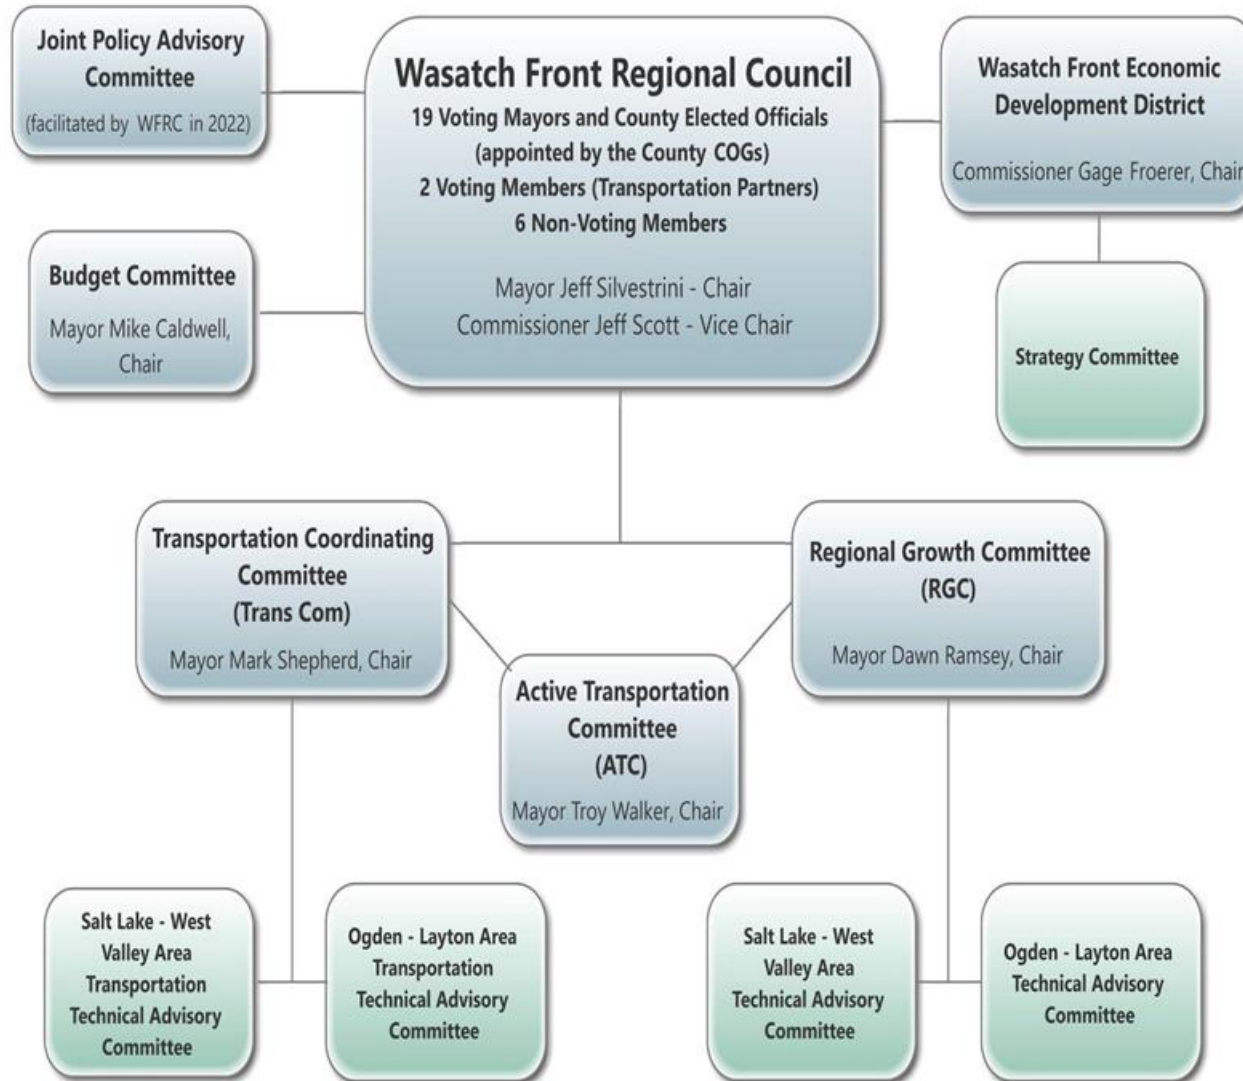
Joint Policy Advisory Committee
(facilitated by WFRC in 2022)

Wasatch Front Regional Council
19 Voting Mayors and County Elected Officials (appointed by the County COGs)
2 Voting Members (Transportation Partners)
6 Non-Voting Members

Mayor Jeff Silvestrini - Chair
Commissioner Jeff Scott - Vice Chair

Wasatch Front Economic Development District
Commissioner Gage Froerer, Chair

Budget Committee
Mayor Mike Caldwell, Chair

Strategy Committee

Transportation Coordinating Committee (Trans Com)
Mayor Mark Shepherd, Chair

Regional Growth Committee (RGC)
Mayor Dawn Ramsey, Chair

Active Transportation Committee (ATC)
Mayor Troy Walker, Chair

Salt Lake - West Valley Area Transportation Technical Advisory Committee

Ogden - Layton Area Transportation Technical Advisory Committee

Salt Lake - West Valley Area Technical Advisory Committee

Ogden - Layton Area Technical Advisory Committee